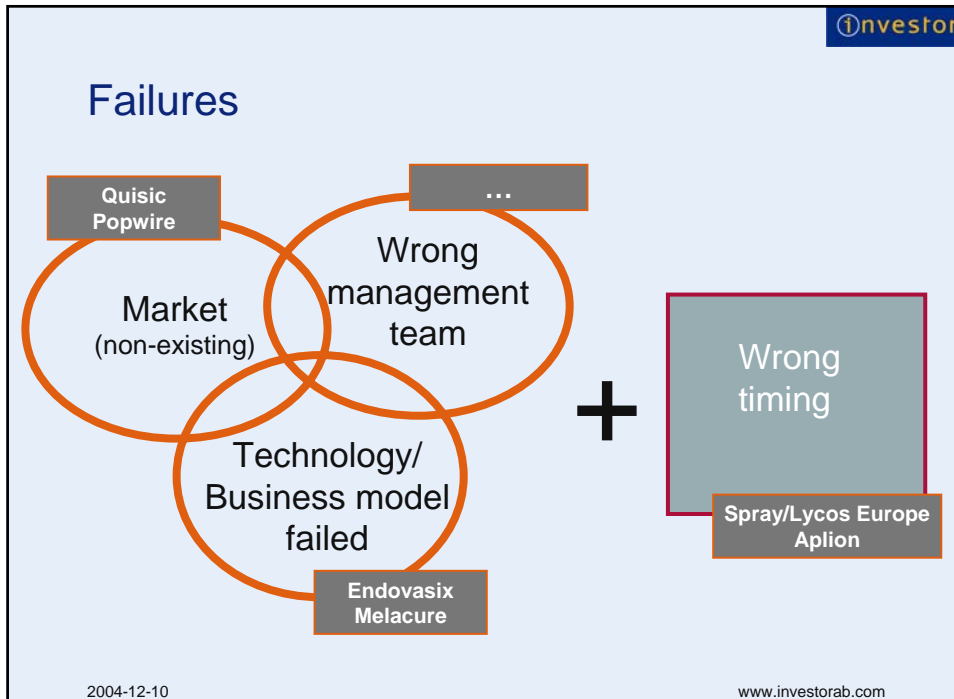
investor

Failures

Quisic
Popwire

Market
(non-existing)

…

Wrong
management
team

Technology/
Business model
failed

Endovasix
Melacure

+

Wrong
timing

Spray/Lycos Europe
Aplion

2004-12-10

www.investorab.com